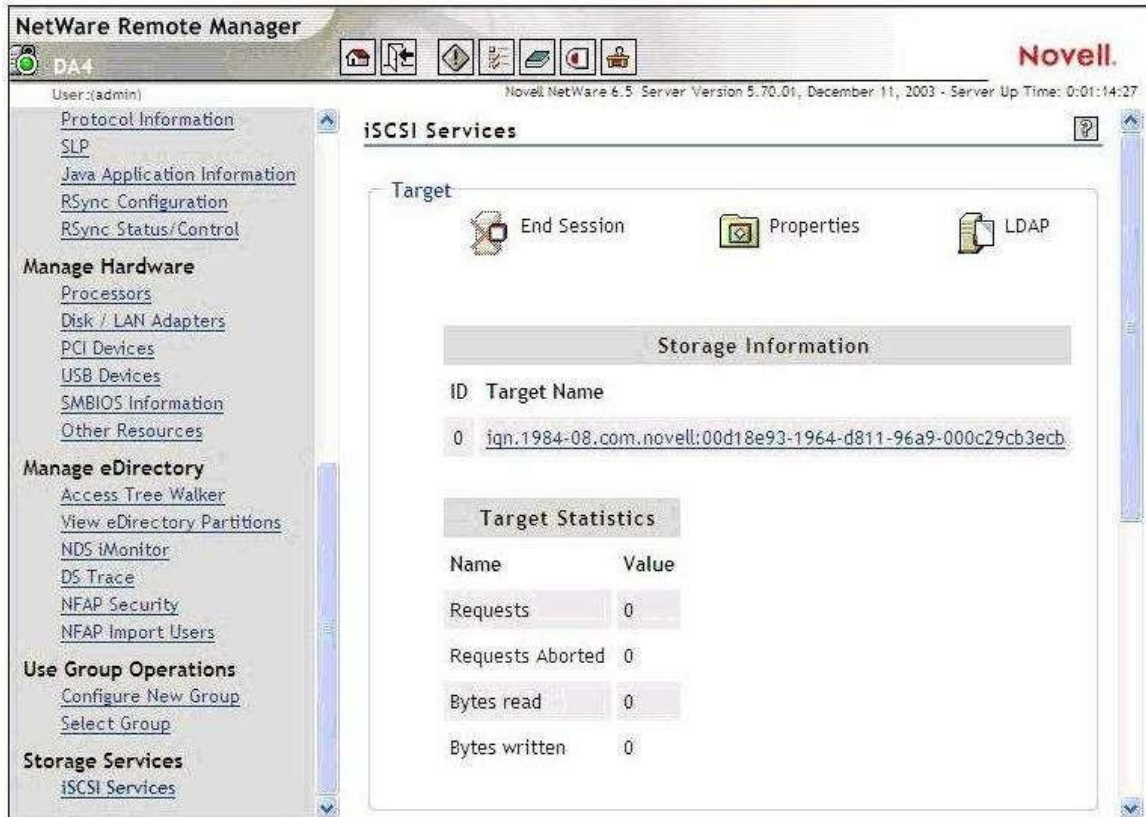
NetWare Remote Manager

DA4

User:(admin)

Novell.

Novell NetWare 6.5 Server Version 5.70.01, December 11, 2003 - Server Up Time: 0:01:14:27

Protocol Information
SLP
Java Application Information
RSync Configuration
RSync Status/Control

Manage Hardware
Processors
Disk / LAN Adapters
PCI Devices
USB Devices
SMBIOS Information
Other Resources

Manage eDirectory
Access Tree Walker
View eDirectory Partitions
NDS iMonitor
DS Trace
NFAP Security
NFAP Import Users

Use Group Operations
Configure New Group
Select Group

Storage Services
iSCSI Services

iSCSI Services

Target

End Session

Properties

LDAP

Storage Information

| ID | Target Name |
|---|---|
| 0 | iqn.1984-08.com.novell:00d18e93-1964-d811-96a9-000c29cb3ecb |

Target Statistics

| Name | Value |
|---|---|
| Requests | 0 |
| Requests Aborted | 0 |
| Bytes read | 0 |
| Bytes written | 0 |